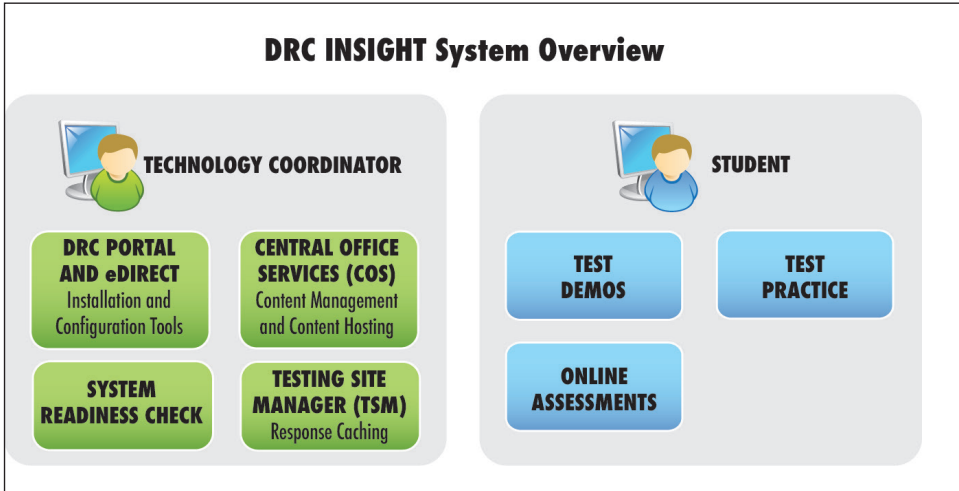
DRC INSIGHT System Overview

TECHNOLOGY COORDINATOR

DRC PORTAL AND eDIRECT
Installation and Configuration Tools

CENTRAL OFFICE SERVICES (COS)
Content Management and Content Hosting

SYSTEM READINESS CHECK

TESTING SITE MANAGER (TSM)
Response Caching

STUDENT

TEST DEMOS

TEST PRACTICE

ONLINE ASSESSMENTS